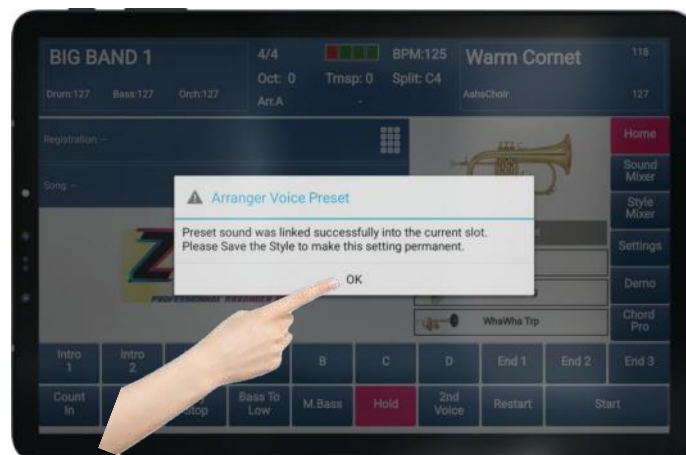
BIG BAND 1
Drum:127 Bass:127 Orch:127
4/4
Oct: 0
Arr.A
Trnsp: 0
-
BPM:125
Split: C4
Warm Cornet
118
AahsChoir
127

Registration: --
Song: --

Home
Sound Mixer
Style Mixer
Settings
Demo
Chord Pro

Arranger Voice Preset
Preset sound was linked successfully into the current slot. Please Save the Style to make this setting permanent.
OK

PROFESSIONAL ARRANGER

WhaWha Trp

Intro 1
Intro 2
B
C
D
End 1
End 2
End 3

Count In
Stop
Bass To Low
M.Bass
Hold
2nd Voice
Restart
Start